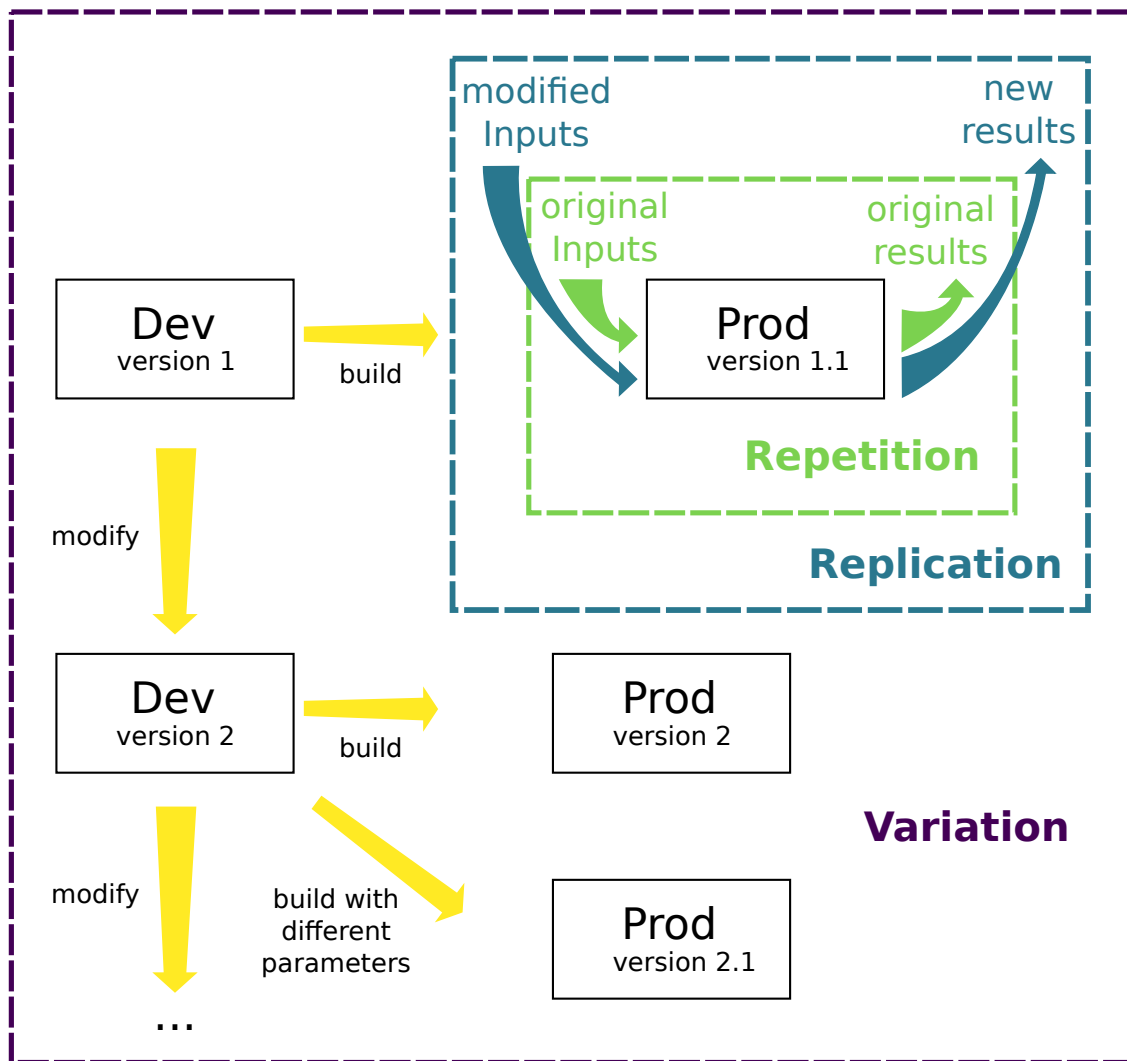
modified Inputs

new results

original Inputs

original results

Dev
version 1

build

Prod
version 1.1

Repetition

Replication

modify

Dev
version 2

build

Prod
version 2

Variation

modify

build with different parameters

Prod
version 2.1

...